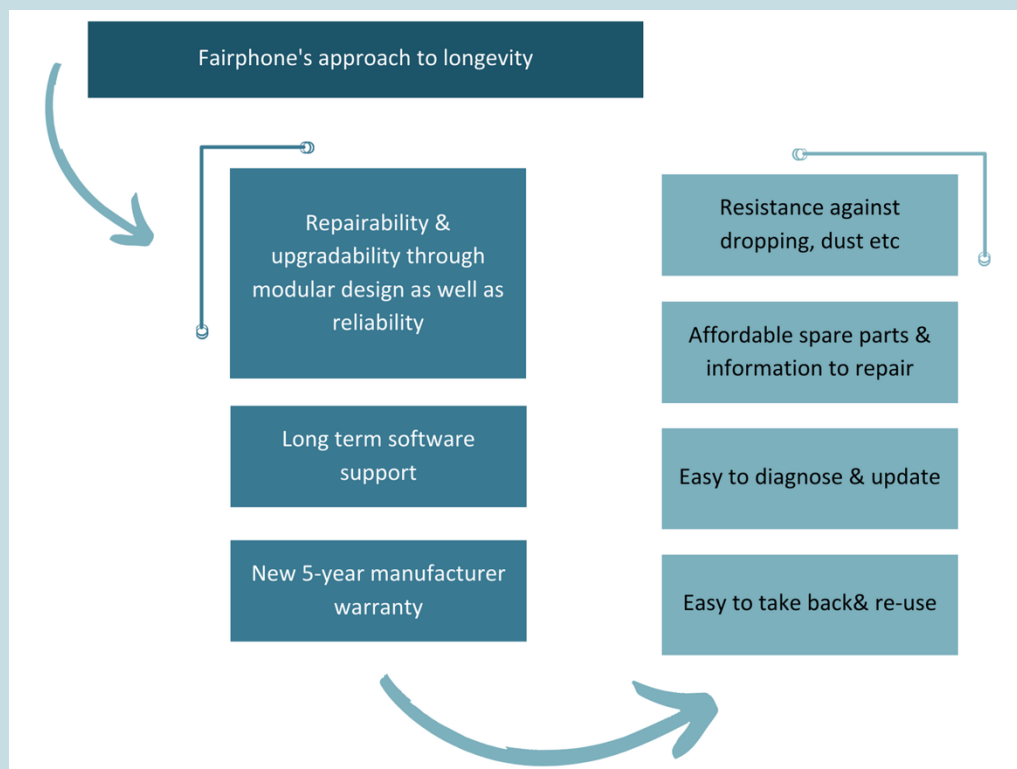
Fairphone's approach to longevity

Repairability & upgradability through modular design as well as reliability

Long term software support

New 5-year manufacturer warranty

Resistance against dropping, dust etc

Affordable spare parts & information to repair

Easy to diagnose & update

Easy to take back& re-use